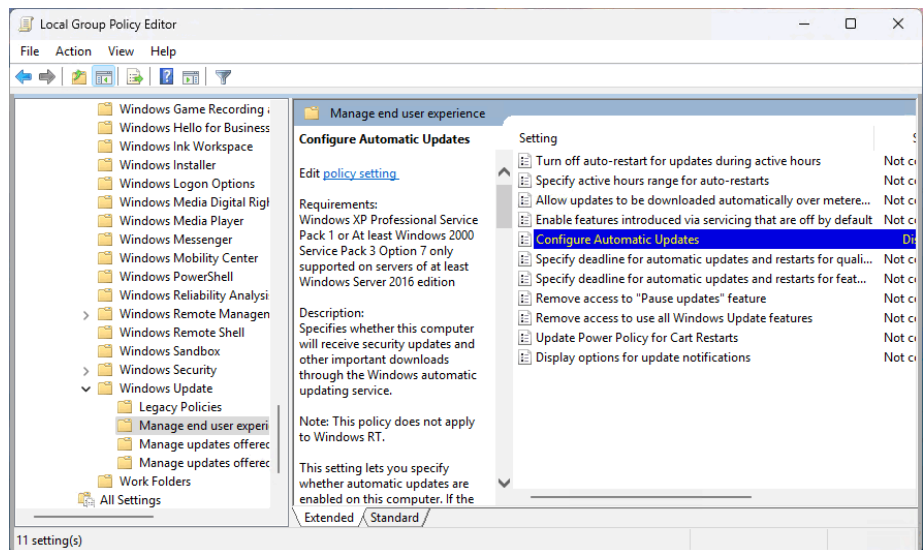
Local Group Policy Editor

File Action View Help

Windows Game Recording a
Windows Hello for Business
Windows Ink Workspace
Windows Installer
Windows Logon Options
Windows Media Digital Righ
Windows Media Player
Windows Messenger
Windows Mobility Center
Windows PowerShell
Windows Reliability Analysi
Windows Remote Managen
Windows Remote Shell
Windows Sandbox
Windows Security
Windows Update
Legacy Policies
Manage end user experi
Manage updates offered
Manage updates offered
Work Folders
All Settings

Manage end user experience

Configure Automatic Updates

Edit policy setting

Requirements:
Windows XP Professional Service Pack 1 or At least Windows 2000 Service Pack 3 Option 7 only supported on servers of at least Windows Server 2016 edition

Description:
Specifies whether this computer will receive security updates and other important downloads through the Windows automatic updating service.

Note: This policy does not apply to Windows RT.

This setting lets you specify whether automatic updates are enabled on this computer. If the

| Setting | S |
|---|---|
| Turn off auto-restart for updates during active hours | Not c |
| Specify active hours range for auto-restarts | Not c |
| Allow updates to be downloaded automatically over metere... | Not c |
| Enable features introduced via servicing that are off by default | Not c |
| Configure Automatic Updates | Di |
| Specify deadline for automatic updates and restarts for quali... | Not c |
| Specify deadline for automatic updates and restarts for feat... | Not c |
| Remove access to "Pause updates" feature | Not c |
| Remove access to use all Windows Update features | Not c |
| Update Power Policy for Cart Restarts | Not c |
| Display options for update notifications | Not c |

Extended Standard

11 setting(s)